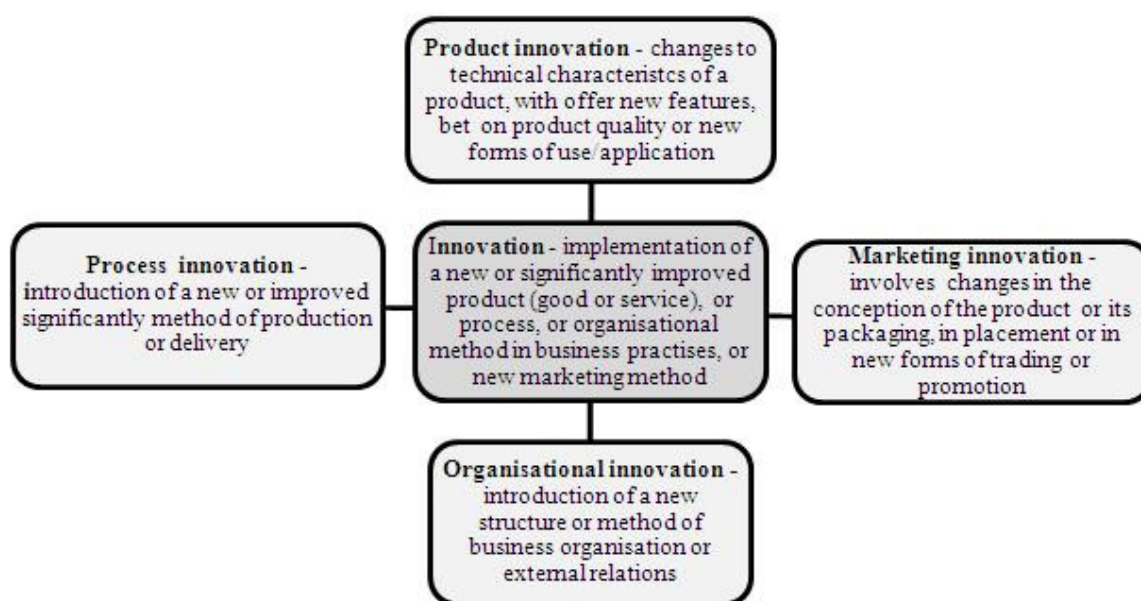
**Product innovation** - changes to technical characteristcs of a product, with offer new features, bet on product quality or new forms of use/application

**Process innovation** - introduction of a new or improved significantly method of production or delivery

**Innovation** - implementation of a new or significantly improved product (good or service), or process, or organisational method in business practises, or new marketing method

**Marketing innovation** - involves changes in the conception of the product or its packaging, in placement or in new forms of trading or promotion

**Organisational innovation** - introduction of a new structure or method of business organisation or external relations